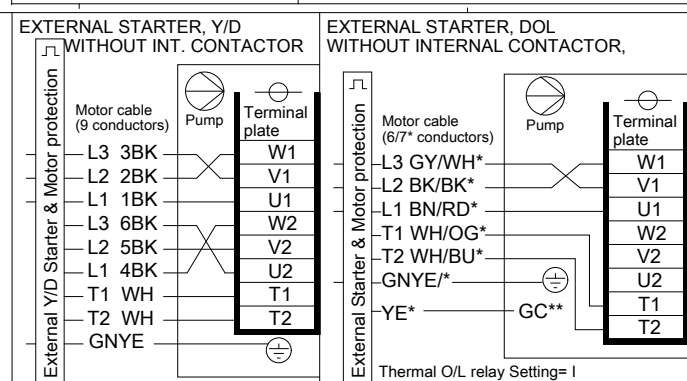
EXTERNAL STARTER, Y/D WITHOUT INT. CONTACTOR

External Y/D Starter & Motor protection

Motor cable (9 conductors)

Pump

Terminal plate

L3 3BK
L2 2BK
L1 1BK
L3 6BK
L2 5BK
L1 4BK
T1 WH
T2 WH
GNYE

W1
V1
U1
W2
V2
U2
T1
T2

EXTERNAL STARTER, DOL WITHOUT INTERNAL CONTACTOR,

External Starter & Motor protection

Motor cable (6/7* conductors)

Pump

Terminal plate

L3 GY/WH*
L2 BK/BK*
L1 BN/RD*
T1 WH/OG*
T2 WH/BU*
GNYE/*
YE*

GC**

W1
V1
U1
W2
V2
U2
T1
T2

Thermal O/L relay Setting= I